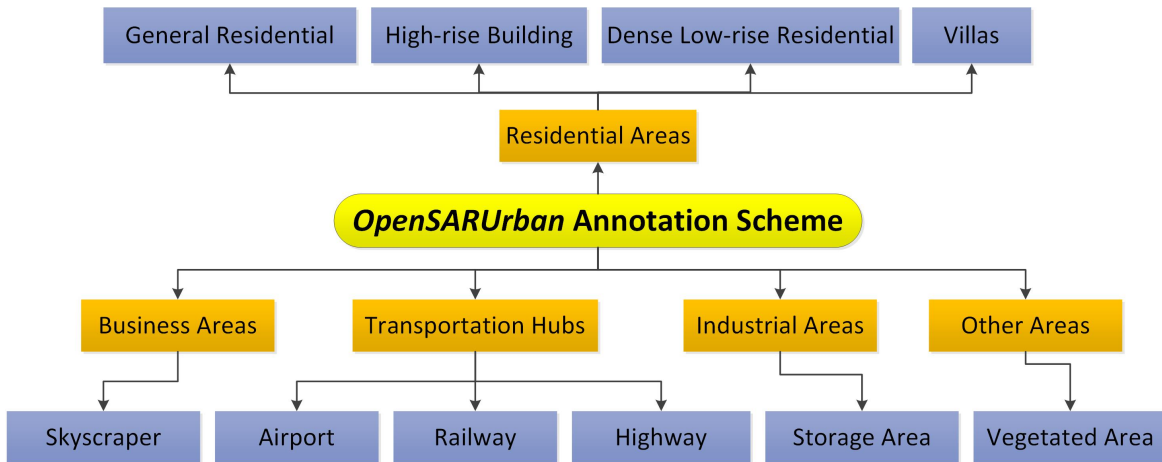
General Residential
High-rise Building
Dense Low-rise Residential
Villas

Residential Areas

*OpenSARUrban* Annotation Scheme

Business Areas
Transportation Hubs
Industrial Areas
Other Areas

Skyscraper
Airport
Railway
Highway
Storage Area
Vegetated Area